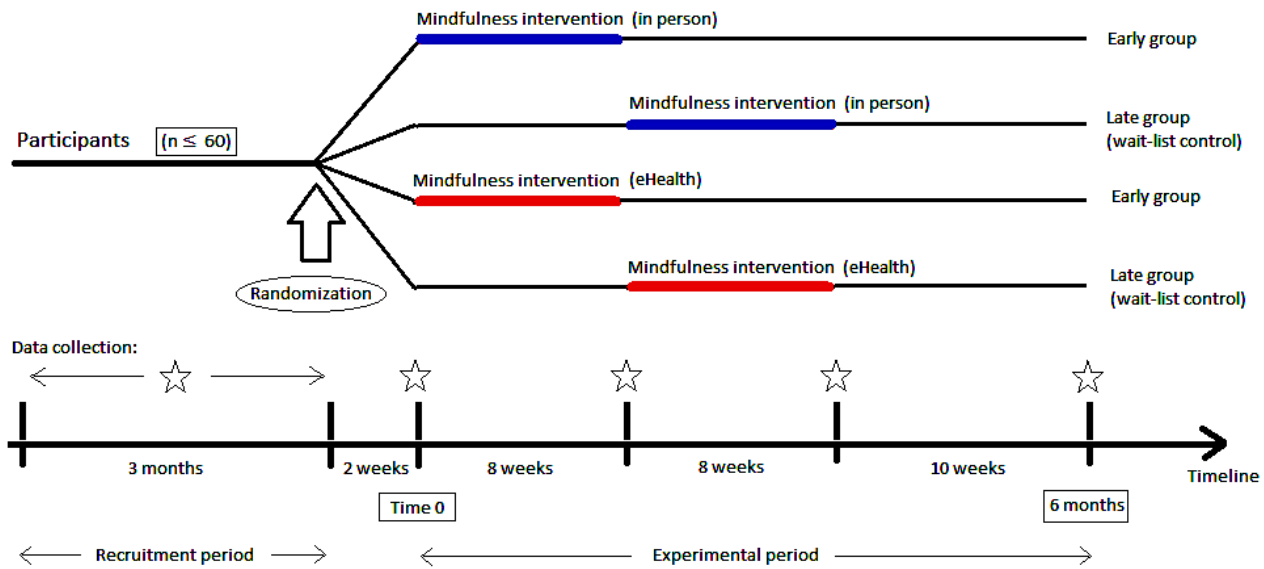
Mindfulness intervention (in person)

Early group

Mindfulness intervention (in person)

Late group (wait-list control)

Participants (n $\leq$ 60)

Mindfulness intervention (eHealth)

Early group

Mindfulness intervention (eHealth)

Late group (wait-list control)

Randomization

Data collection:

3 months

2 weeks

8 weeks

8 weeks

10 weeks

Timeline

Time 0

6 months

Recruitment period

Experimental period